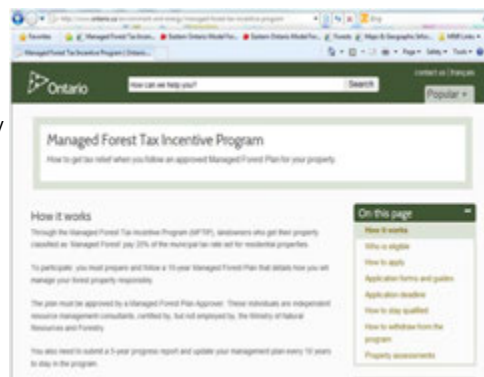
http://www.ontario.ca/environment-and-energy/managed-forest-tax-incentive-program

Favorites | Managed Forest Tax Incen... | Eastern Ontario Model For... | Eastern Ontario Model For... | Forests | Maps & Geographic Infor... | MNR Links

Managed Forest Tax Incentive Program | Ontario...

Page ▾ Safety ▾ Tools ▾

Ontario

How can we help you?

Search

contact us | français

Popular ▾

Managed Forest Tax Incentive Program

How to get tax relief when you follow an approved Managed Forest Plan for your property.

How it works

Through the Managed Forest Tax Incentive Program (MFTIP), landowners who get their property classified as 'Managed Forest' pay 25% of the municipal tax rate set for residential properties.

To participate, you must prepare and follow a 10-year Managed Forest Plan that details how you will manage your forest property responsibly.

The plan must be approved by a Managed Forest Plan Approver. These individuals are independent resource management consultants, certified by, but not employed by, the Ministry of Natural Resources and Forestry.

You also need to submit a 5-year progress report and update your management plan every 10 years to stay in the program.

On this page

How it works

Who is eligible

How to apply

Application forms and guides

Application deadline

How to stay qualified

How to withdraw from the program

Property assessments